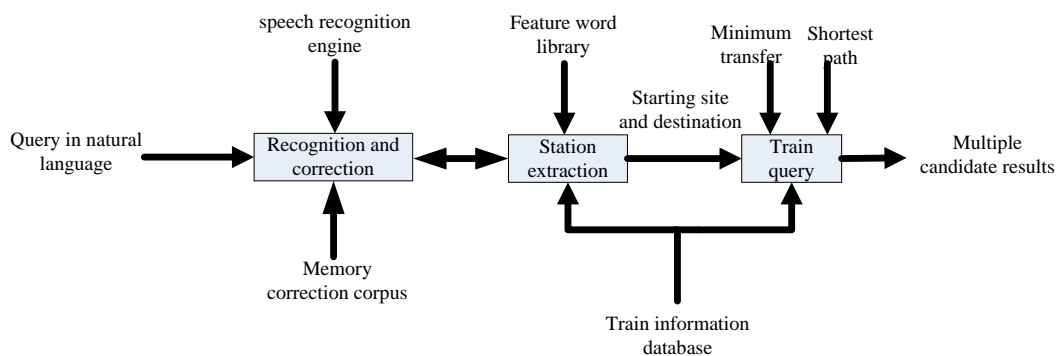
speech recognition engine

Feature word library

Minimum transfer

Shortest path

Query in natural language

Recognition and correction

Station extraction

Starting site and destination

Train query

Multiple candidate results

Memory correction corpus

Train information database